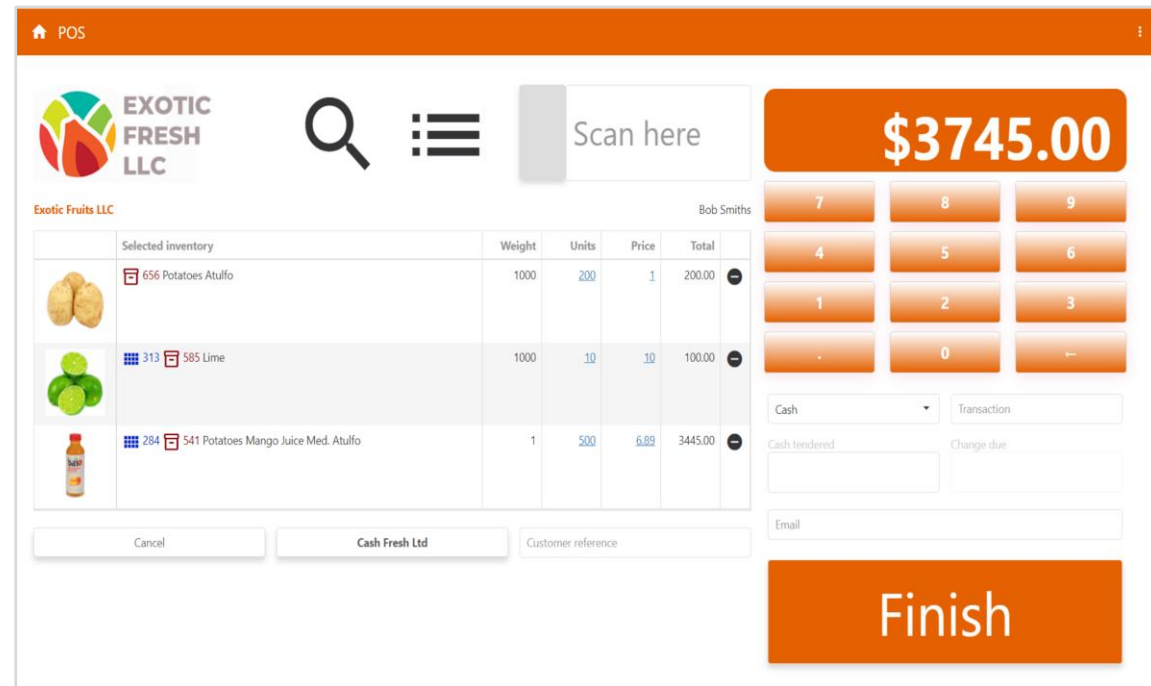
POS

EXOTIC FRESH LLC

Scan here

$3745.00

Exotic Fruits LLC

Bob Smiths

| | Selected inventory | Weight | Units | Price | Total | |
|---|---|---|---|---|---|---|
| | 656 Potatoes Atulfo | 1000 | 200 | 1 | 200.00 | |
| | 313 585 Lime | 1000 | 10 | 10 | 100.00 | |
| | 284 541 Potatoes Mango Juice Med. Atulfo | 1 | 500 | 6.89 | 3445.00 | |

7 8 9
4 5 6
1 2 3
. 0 ←

Cash

Transaction

Cash tendered

Change due

Email

Cancel

Cash Fresh Ltd

Customer reference

Finish